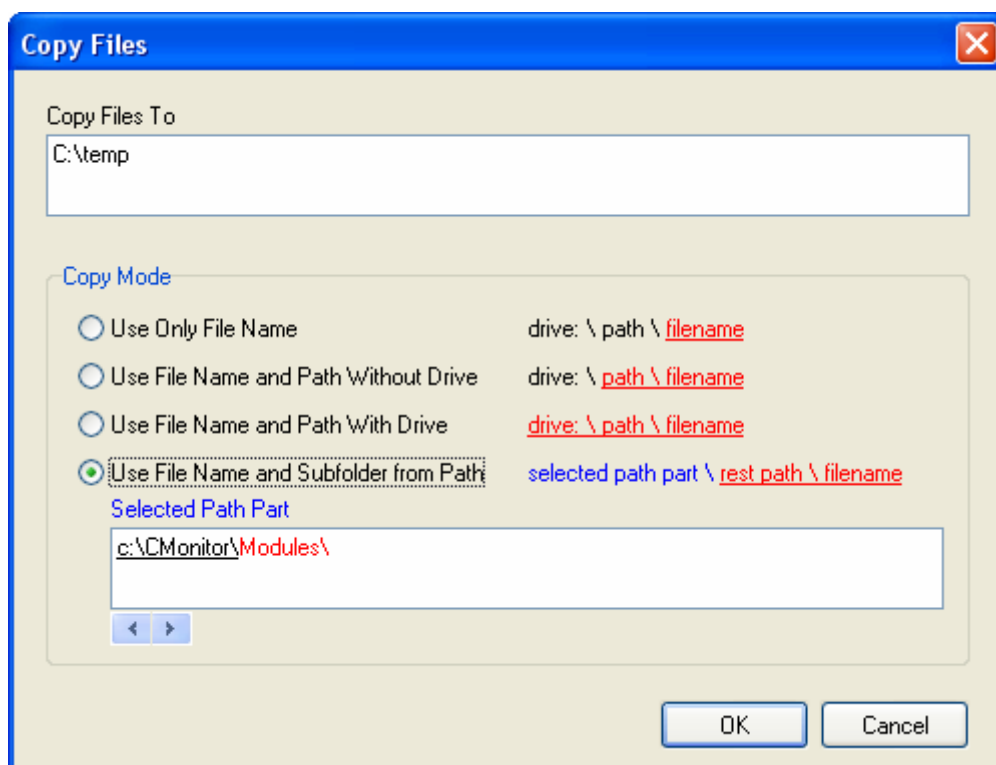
Copy Files

Copy Files To

C:\temp

Copy Mode

Use Only File Name drive: \ path \ filename

Use File Name and Path Without Drive drive: \ path \ filename

Use File Name and Path With Drive drive: \ path \ filename

Use File Name and Subfolder from Path selected path part \ rest path \ filename

Selected Path Part

c:\CMonitor\Modules\

OK Cancel